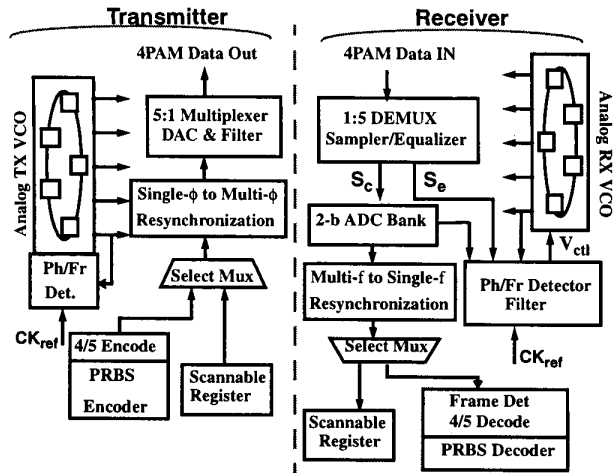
Transmitter

4PAM Data Out

Analog TX VCO

5:1 Multiplexer DAC & Filter

Single-$\phi$ to Multi-$\phi$ Resynchronization

Ph/Fr Det.

Select Mux

$CK_{ref}$

4/5 Encode

PRBS Encoder

Scannable Register

Receiver

4PAM Data IN

1:5 DEMUX Sampler/Equalizer

Analog RX VCO

$S_c$

$S_e$

2-b ADC Bank

$V_{ctl}$

Multi-f to Single-f Resynchronization

Ph/Fr Detector Filter

$CK_{ref}$

Select Mux

Scannable Register

Frame Det 4/5 Decode

PRBS Decoder